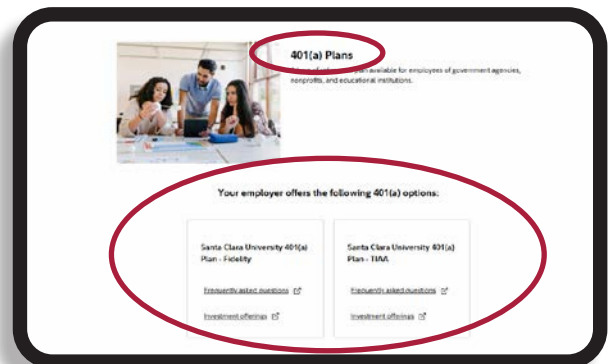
401(a) Plans

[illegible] available for employees of government agencies, nonprofits, and educational institutions.

Your employer offers the following 401(a) options:

Santa Clara University 401(a) Plan - Fidelity

Frequently asked questions

Investment offerings

Santa Clara University 401(a) Plan - TIAA

Frequently asked questions

Investment offerings